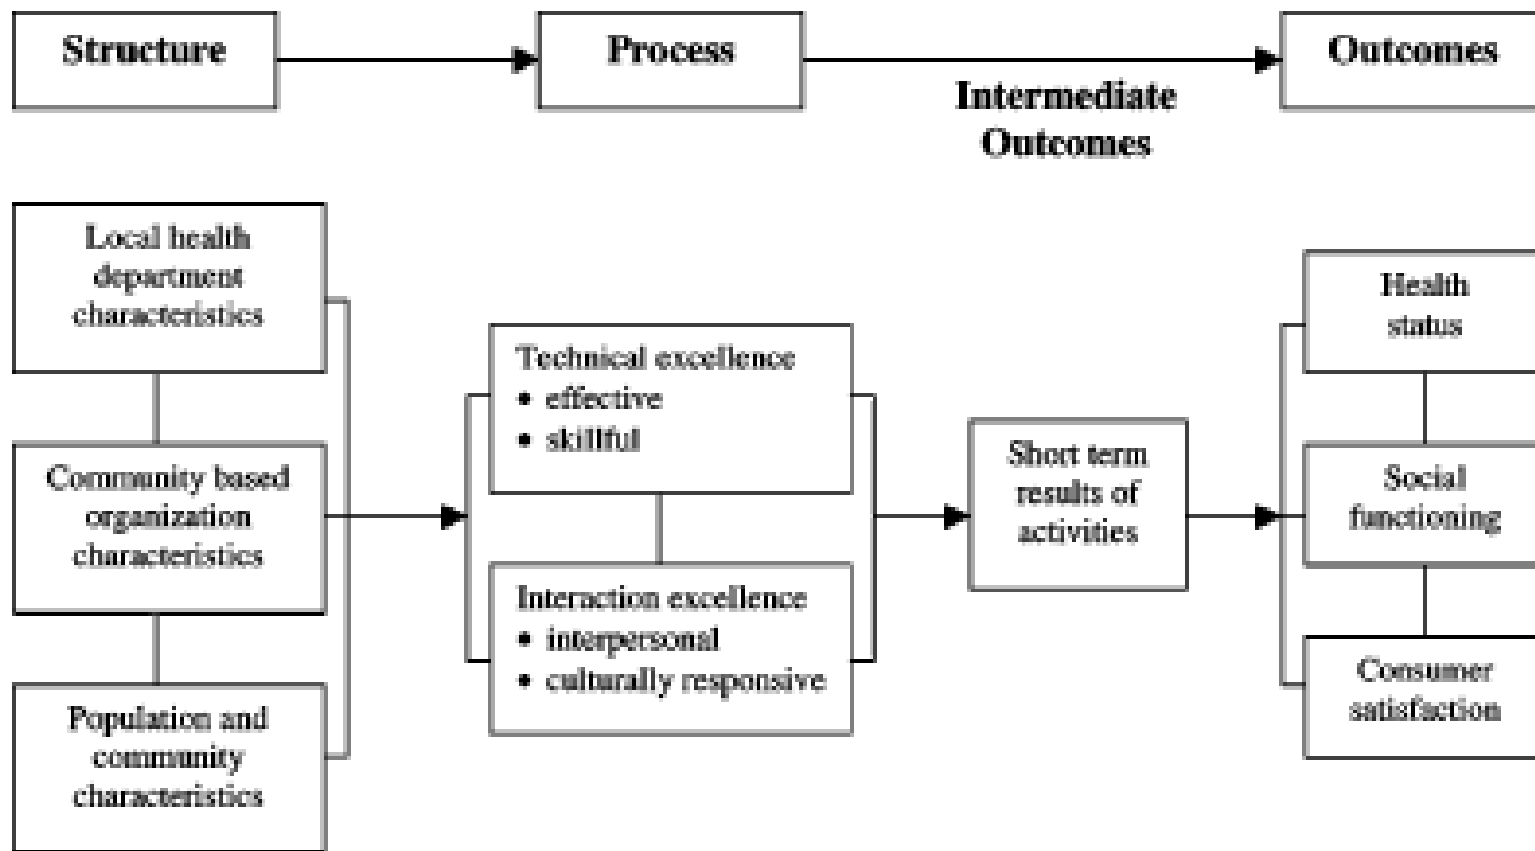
Structure

Process

Outcomes

Intermediate Outcomes

Local health department characteristics

Community based organization characteristics

Population and community characteristics

Technical excellence
• effective
• skillful

Interaction excellence
• interpersonal
• culturally responsive

Short term results of activities

Health status

Social functioning

Consumer satisfaction